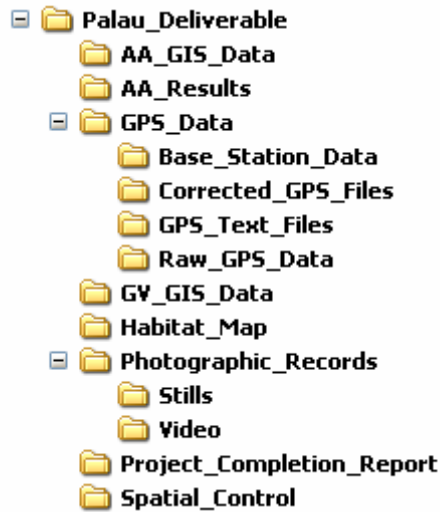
Palau_Deliverable
AA_GIS_Data
AA_Results
GPS_Data
Base_Station_Data
Corrected_GPS_Files
GPS_Text_Files
Raw_GPS_Data
GV_GIS_Data
Habitat_Map
Photographic_Records
Stills
Video
Project_Completion_Report
Spatial_Control